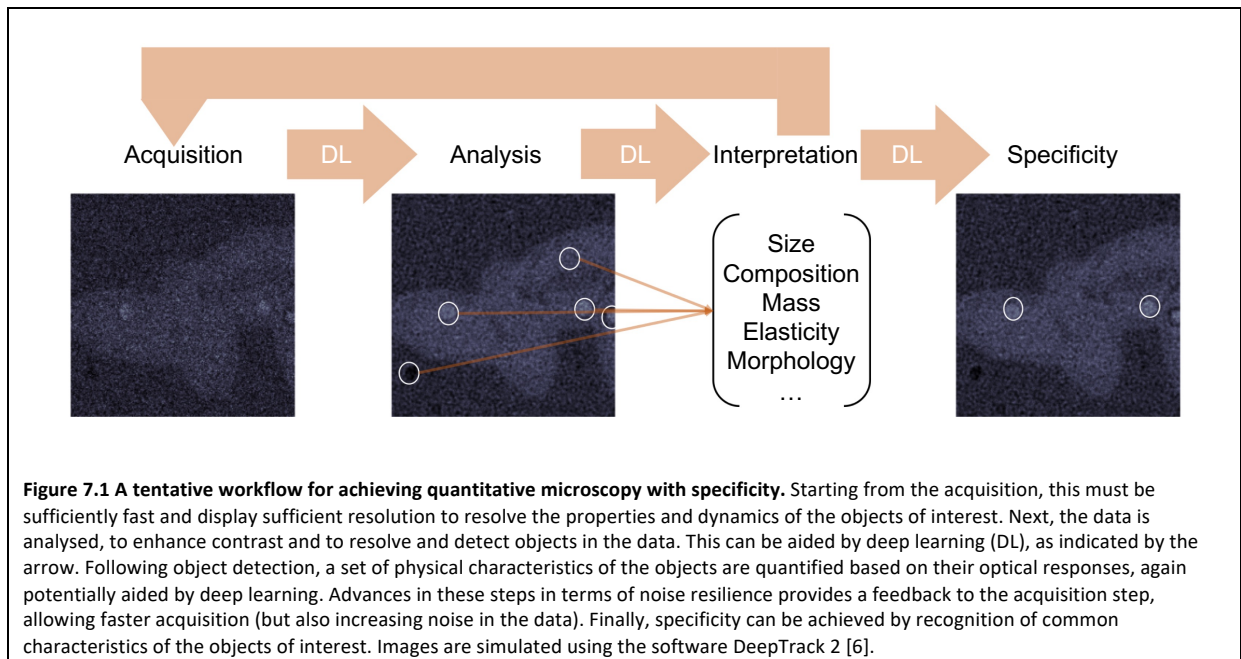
Acquisition DL Analysis DL Interpretation DL Specificity

Size
Composition
Mass
Elasticity
Morphology
…

**Figure 7.1 A tentative workflow for achieving quantitative microscopy with specificity.** Starting from the acquisition, this must be sufficiently fast and display sufficient resolution to resolve the properties and dynamics of the objects of interest. Next, the data is analysed, to enhance contrast and to resolve and detect objects in the data. This can be aided by deep learning (DL), as indicated by the arrow. Following object detection, a set of physical characteristics of the objects are quantified based on their optical responses, again potentially aided by deep learning. Advances in these steps in terms of noise resilience provides a feedback to the acquisition step, allowing faster acquisition (but also increasing noise in the data). Finally, specificity can be achieved by recognition of common characteristics of the objects of interest. Images are simulated using the software DeepTrack 2 [6].